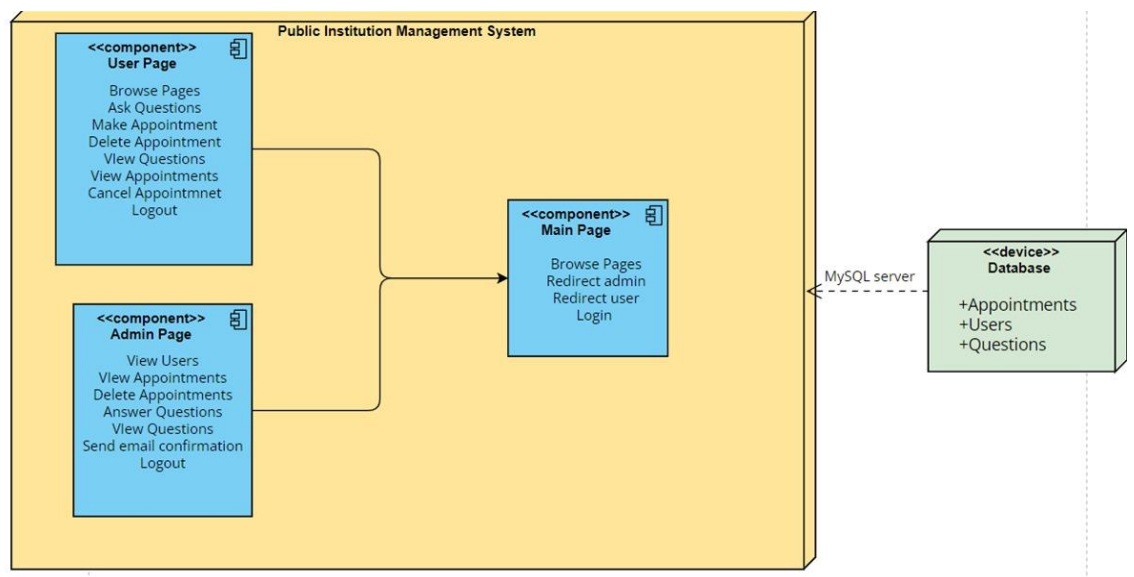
Public Institution Management System

<<component>>
User Page

Browse Pages
Ask Questions
Make Appointment
Delete Appointment
VIew Questions
View Appointments
Cancel Appoitmnet
Logout

<<component>>
Admin Page

View Users
VIew Appointments
Delete Appointments
Answer Questions
VIew Questions
Send email confirmation
Logout

<<component>>
Main Page

Browse Pages
Redirect admin
Redirect user
Login

MySQL server

<<device>>
Database

+Appointments
+Users
+Questions